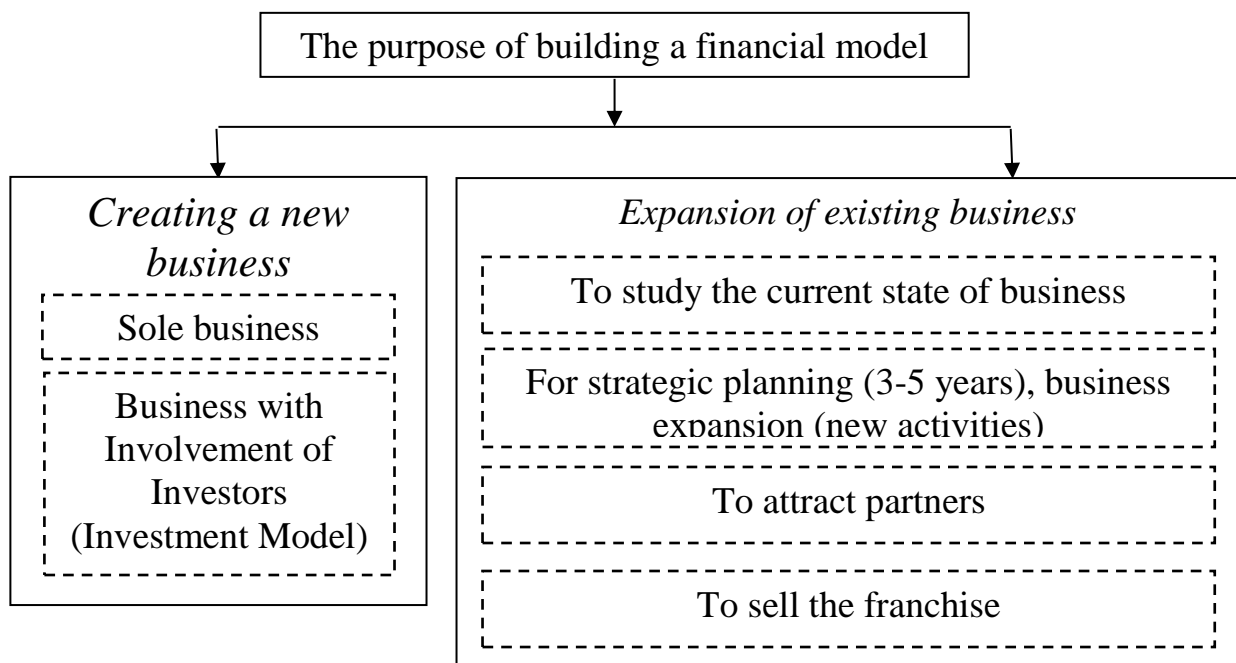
The purpose of building a financial model

*Creating a new business*

Sole business

Business with Involvement of Investors (Investment Model)

*Expansion of existing business*

To study the current state of business

For strategic planning (3-5 years), business expansion (new activities)

To attract partners

To sell the franchise